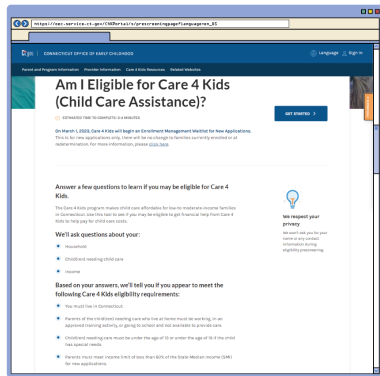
https://ssc-service.ct.gov/C4KPortal/s/prescreeningpage?language=en_US

CT.gov | CONNECTICUT OFFICE OF EARLY CHILDHOOD

Language | Sign In

Parent and Program Information | Provider Information | Care 4 Kids Resources | Related Websites

Am I Eligible for Care 4 Kids (Child Care Assistance)?

ESTIMATED TIME TO COMPLETE IS 4 MINUTES

GET STARTED >

On March 1, 2023, Care 4 Kids will begin an Enrollment Management Waitlist for New Applications. This is for new applications only. There will be no change to families currently enrolled or at redetermination. For more information, please click here.

Answer a few questions to learn if you may be eligible for Care 4 Kids.

The Care 4 Kids program makes child care affordable for low-to-moderate income families in Connecticut. Use this tool to see if you may be eligible to get financial help from Care 4 Kids to help pay for child care costs.

We'll ask questions about your:

Household

Child(ren) needing child care

Income

Based on your answers, we'll tell you if you appear to meet the following Care 4 Kids eligibility requirements:

You must live in Connecticut.

Parents of the child(ren) needing care who live at home must be working, in an approved training activity, or going to school and not available to provide care.

Child(ren) needing care must be under the age of 13 or under the age of 19 if the child has special needs.

Parents must meet income limit of less than 60% of the State Median Income (SMI) for new applicants.

We respect your privacy

We won't ask you for your name or any contact information during eligibility prescreening.